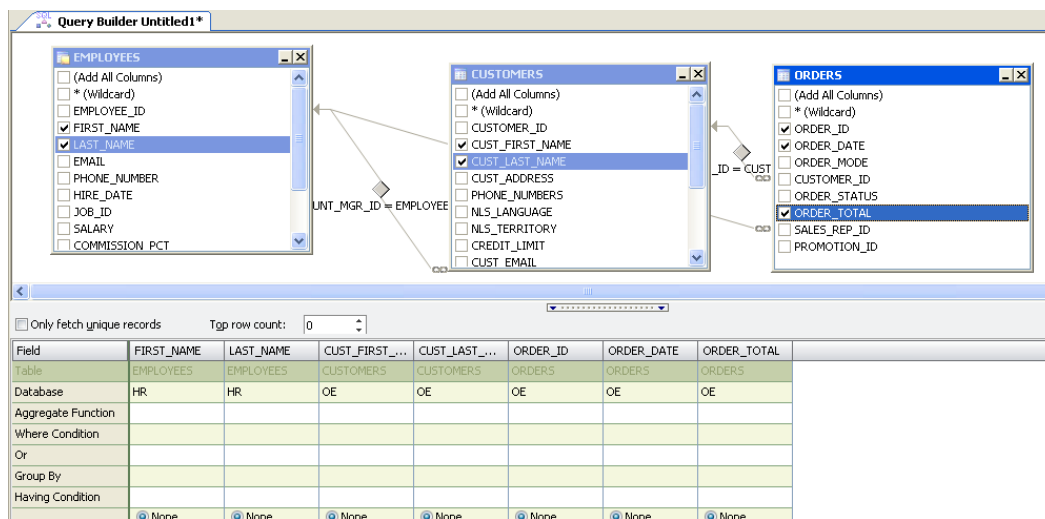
Query Builder Untitled1*

EMPLOYEES
(Add All Columns)
* (Wildcard)
EMPLOYEE_ID
FIRST_NAME
LAST_NAME
EMAIL
PHONE_NUMBER
HIRE_DATE
JOB_ID
SALARY
COMMISSION_PCT

UNT_MGR_ID = EMPLOYEE

CUSTOMERS
(Add All Columns)
* (Wildcard)
CUSTOMER_ID
CUST_FIRST_NAME
CUST_LAST_NAME
CUST_ADDRESS
PHONE_NUMBERS
NLS_LANGUAGE
NLS_TERRITORY
CREDIT_LIMIT
CUST_EMAIL

_ID = CUST

ORDERS
(Add All Columns)
* (Wildcard)
ORDER_ID
ORDER_DATE
ORDER_MODE
CUSTOMER_ID
ORDER_STATUS
ORDER_TOTAL
SALES_REP_ID
PROMOTION_ID

Only fetch unique records
Top row count: 0

| Field | FIRST_NAME | LAST_NAME | CUST_FIRST_... | CUST_LAST_... | ORDER_ID | ORDER_DATE | ORDER_TOTAL |
|---|---|---|---|---|---|---|---|
| Table | EMPLOYEES | EMPLOYEES | CUSTOMERS | CUSTOMERS | ORDERS | ORDERS | ORDERS |
| Database | HR | HR | OE | OE | OE | OE | OE |
| Aggregate Function | | | | | | | |
| Where Condition | | | | | | | |
| Or | | | | | | | |
| Group By | | | | | | | |
| Having Condition | | | | | | | |
| | None | None | None | None | None | None | None |